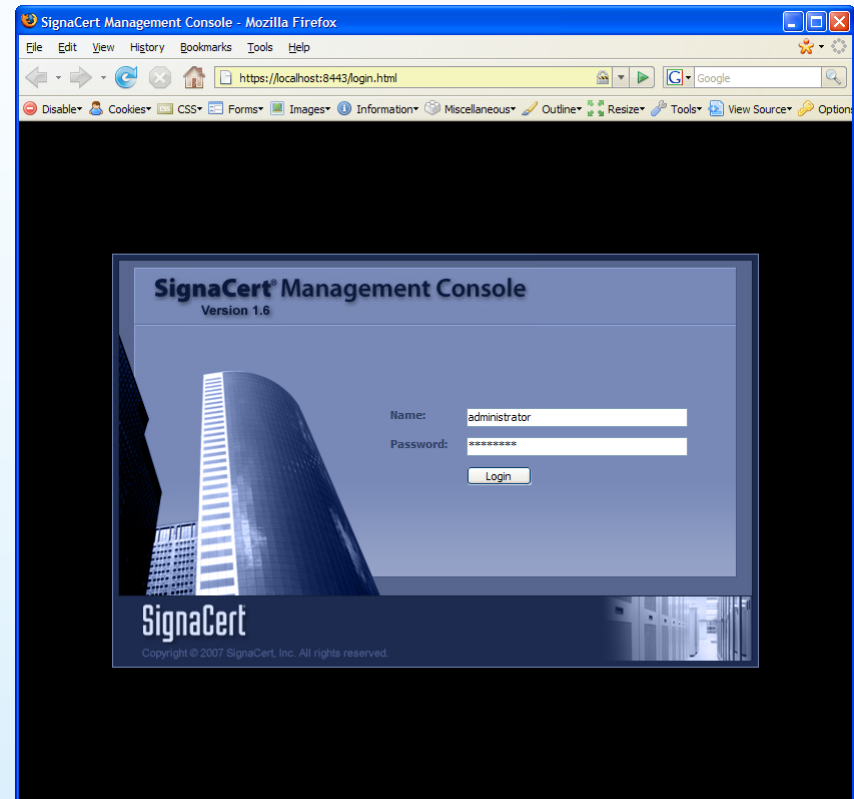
SignaCert Management Console - Mozilla Firefox

File Edit View History Bookmarks Tools Help

https://localhost:8443/login.html

Google

Disable▾ Cookies▾ CSS▾ Forms▾ Images▾ Information▾ Miscellaneous▾ Outline▾ Resize▾ Tools▾ View Source▾ Options

SignaCert® Management Console
Version 1.6

Name: administrator
Password: ********
Login

SignaCert
Copyright © 2007 SignaCert, Inc. All rights reserved.